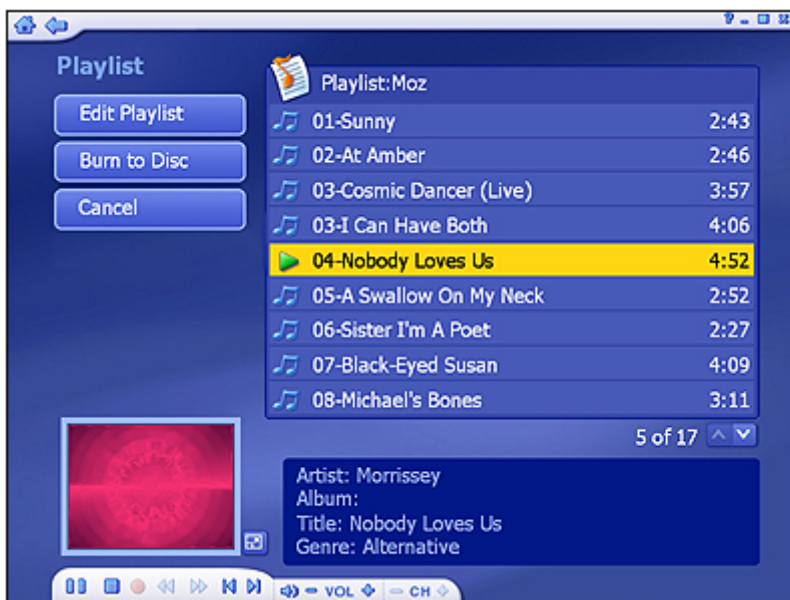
? _ ▢ ✕

Playlist

Edit Playlist

Burn to Disc

Cancel

Playlist:Moz

| | |
|---|---|
| 01-Sunny | 2:43 |
| 02-At Amber | 2:46 |
| 03-Cosmic Dancer (Live) | 3:57 |
| 03-I Can Have Both | 4:06 |
| 04-Nobody Loves Us | 4:52 |
| 05-A Swallow On My Neck | 2:52 |
| 06-Sister I'm A Poet | 2:27 |
| 07-Black-Eyed Susan | 4:09 |
| 08-Michael's Bones | 3:11 |

5 of 17

Artist: Morrissey
Album:
Title: Nobody Loves Us
Genre: Alternative

VOL CH